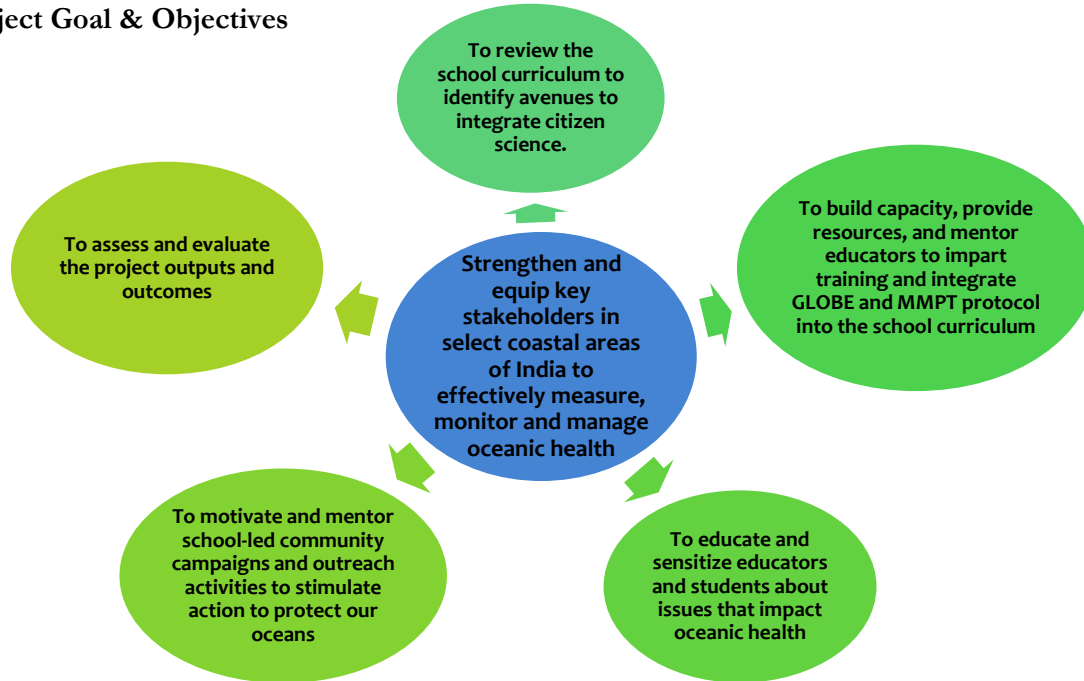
ject Goal & Objectives

To review the school curriculum to identify avenues to integrate citizen science.

To assess and evaluate the project outputs and outcomes

Strengthen and equip key stakeholders in select coastal areas of India to effectively measure, monitor and manage oceanic health

To build capacity, provide resources, and mentor educators to impart training and integrate GLOBE and MMPT protocol into the school curriculum

To motivate and mentor school-led community campaigns and outreach activities to stimulate action to protect our oceans

To educate and sensitize educators and students about issues that impact oceanic health